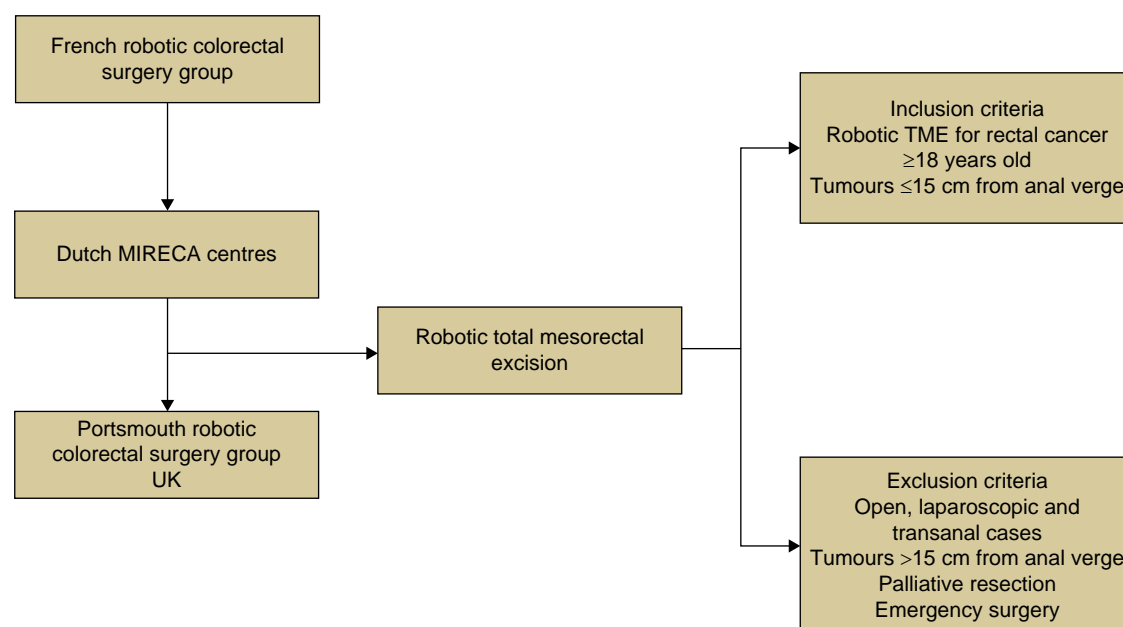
French robotic colorectal surgery group

Dutch MIRECA centres

Portsmouth robotic colorectal surgery group UK

Robotic total mesorectal excision

Inclusion criteria
Robotic TME for rectal cancer
≥18 years old
Tumours ≤15 cm from anal verge

Exclusion criteria
Open, laparoscopic and transanal cases
Tumours >15 cm from anal verge
Palliative resection
Emergency surgery